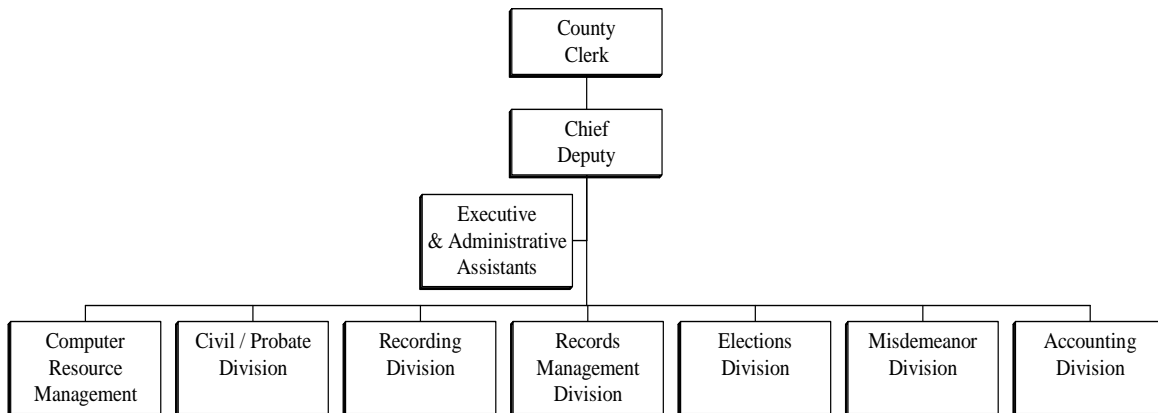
County Clerk

Chief Deputy

Executive & Administrative Assistants

Computer Resource Management

Civil / Probate Division

Recording Division

Records Management Division

Elections Division

Misdemeanor Division

Accounting Division